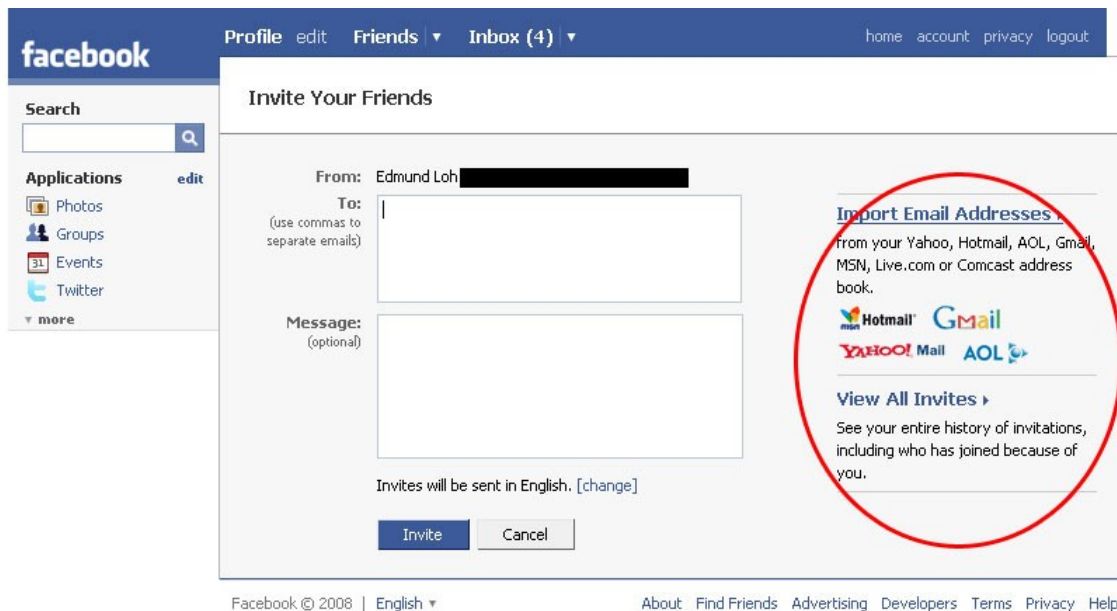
facebook

Profile edit Friends ▾ Inbox (4) ▾

home account privacy logout

Search

Applications edit

Photos

Groups

31 Events

Twitter

▾ more

Invite Your Friends

From: Edmund Loh

To:
(use commas to separate emails)

Message:
(optional)

Invites will be sent in English. [change]

Invite Cancel

Import Email Addresses ▸
from your Yahoo, Hotmail, AOL, Gmail, MSN, Live.com or Comcast address book.

msn Hotmail Gmail
YAHOO! Mail AOL

View All Invites ▸
See your entire history of invitations, including who has joined because of you.

Facebook © 2008 | English ▾

About Find Friends Advertising Developers Terms Privacy Help